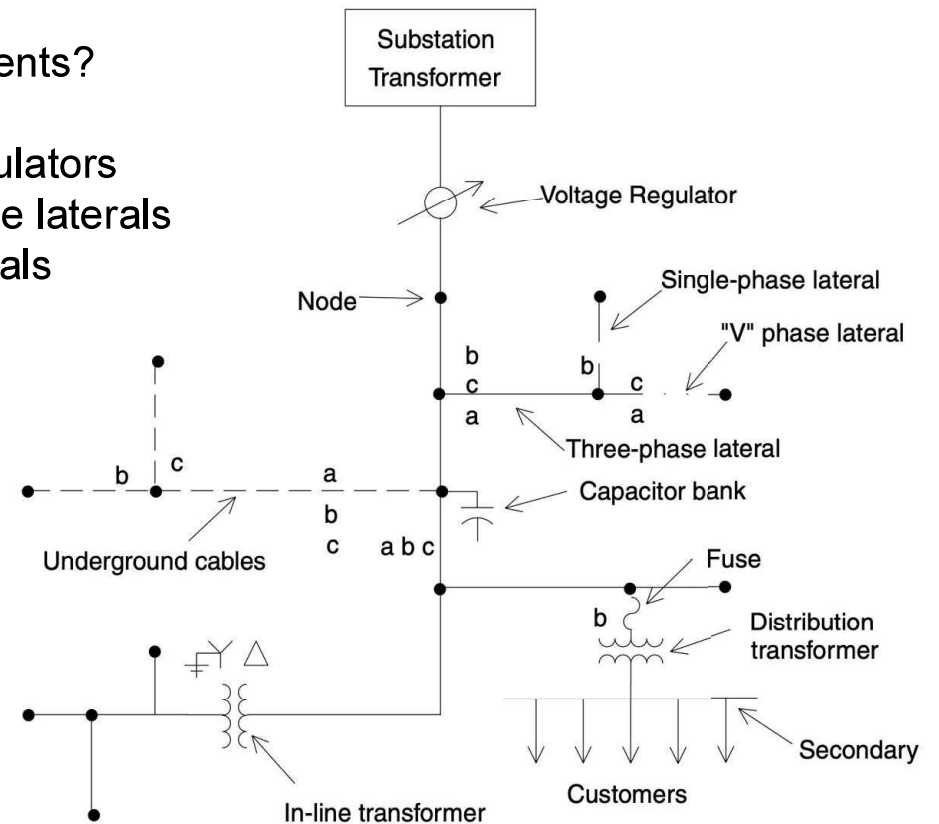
ents?

ulators
e laterals
als

Substation Transformer

Voltage Regulator

Node

Single-phase lateral

"V" phase lateral

b
c
a

b

c
a

Three-phase lateral

b
c

a
b
c

Capacitor bank

Underground cables

a b c

Fuse

b

Distribution transformer

Secondary

Customers

In-line transformer